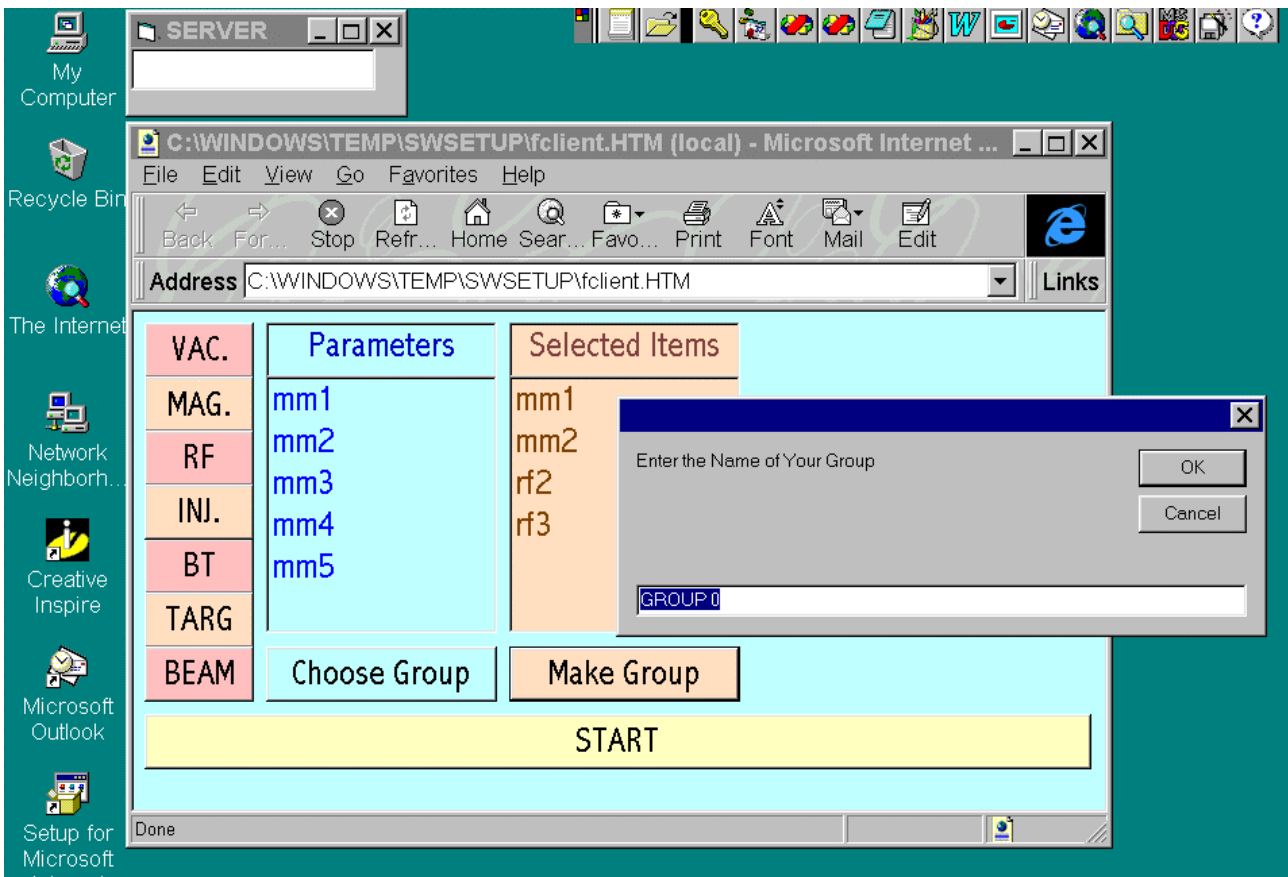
My Computer

Recycle Bin

The Internet

Network Neighborh...

Creative Inspire

Microsoft Outlook

Setup for Microsoft

SERVER

C:\WINDOWS\TEMP\SWSETUP\fclient.HTM (local) - Microsoft Internet ...

File Edit View Go Favorites Help

Back For... Stop Refr... Home Sear... Favo... Print Font Mail Edit

Address C:\WINDOWS\TEMP\SWSETUP\fclient.HTM

Links

VAC.
MAG.
RF
INJ.
BT
TARG
BEAM

Parameters
mm1
mm2
mm3
mm4
mm5

Selected Items
mm1
mm2
rf2
rf3

Choose Group

Make Group

START

Enter the Name of Your Group

OK

Cancel

GROUP 0

Done